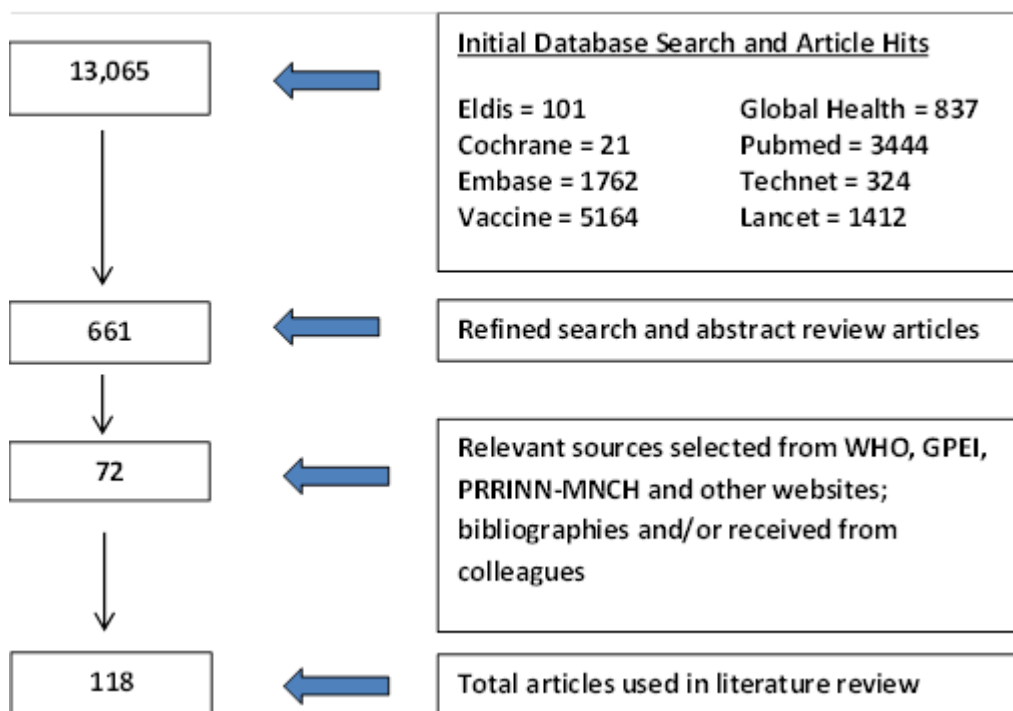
13,065

Initial Database Search and Article Hits

Eldis = 101
Cochrane = 21
Embase = 1762
Vaccine = 5164

Global Health = 837
Pubmed = 3444
Technet = 324
Lancet = 1412

661

Refined search and abstract review articles

72

Relevant sources selected from WHO, GPEI, PRRINN-MNCH and other websites; bibliographies and/or received from colleagues

118

Total articles used in literature review